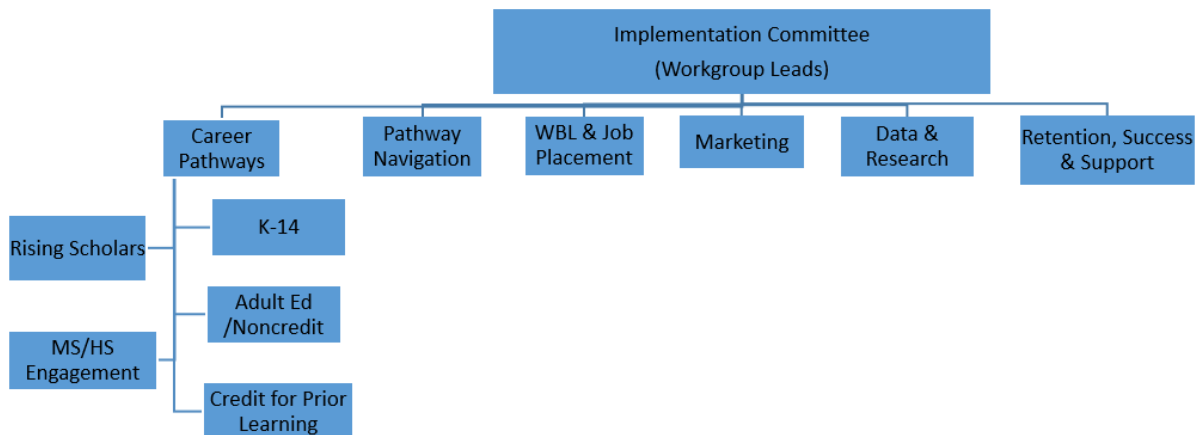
Implementation Committee
(Workgroup Leads)

Career Pathways

Pathway Navigation

WBL & Job Placement

Marketing

Data & Research

Retention, Success & Support

Rising Scholars

K-14

Adult Ed /Noncredit

MS/HS Engagement

Credit for Prior Learning